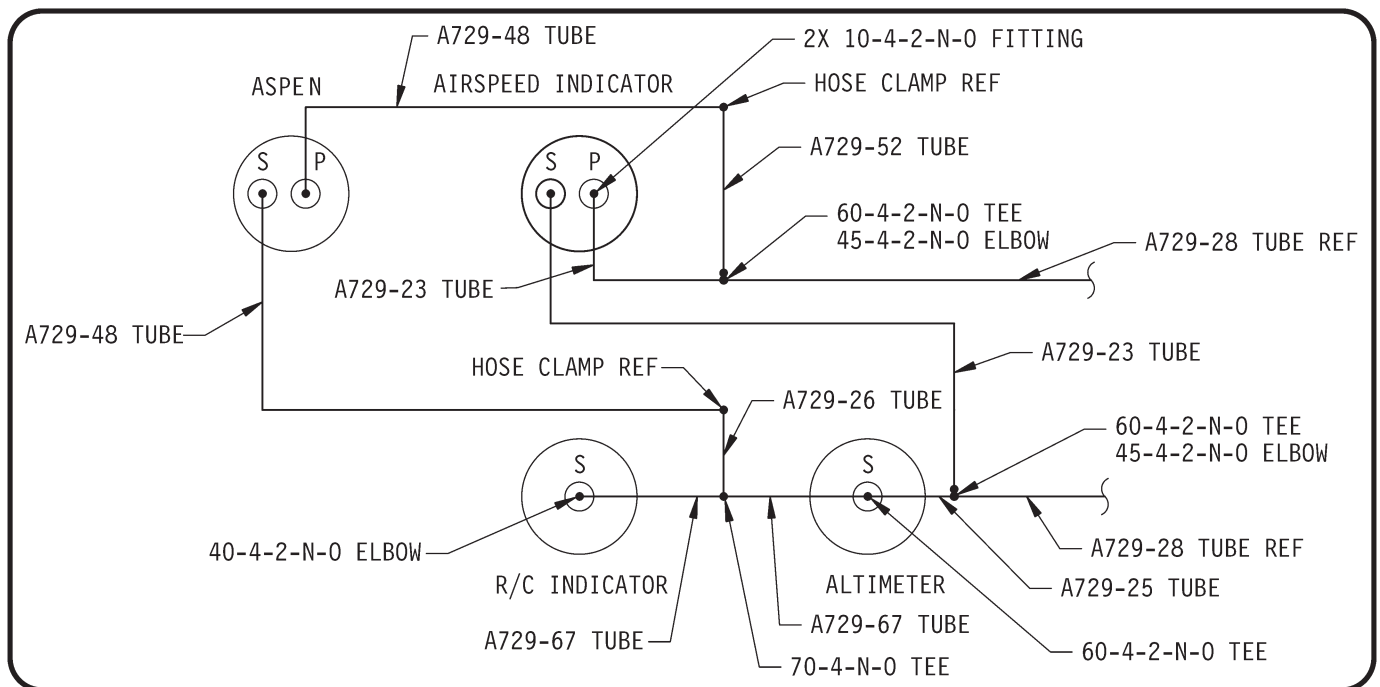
A729-48 TUBE
2X 10-4-2-N-O FITTING
ASPEN
AIRSPEED INDICATOR
HOSE CLAMP REF
S P
S P
A729-52 TUBE
60-4-2-N-O TEE
45-4-2-N-O ELBOW
A729-28 TUBE REF
A729-23 TUBE
A729-48 TUBE
A729-23 TUBE
HOSE CLAMP REF
A729-26 TUBE
60-4-2-N-O TEE
45-4-2-N-O ELBOW
S
S
40-4-2-N-O ELBOW
A729-28 TUBE REF
R/C INDICATOR
ALTIMETER
A729-25 TUBE
A729-67 TUBE
A729-67 TUBE
60-4-2-N-O TEE
70-4-N-O TEE